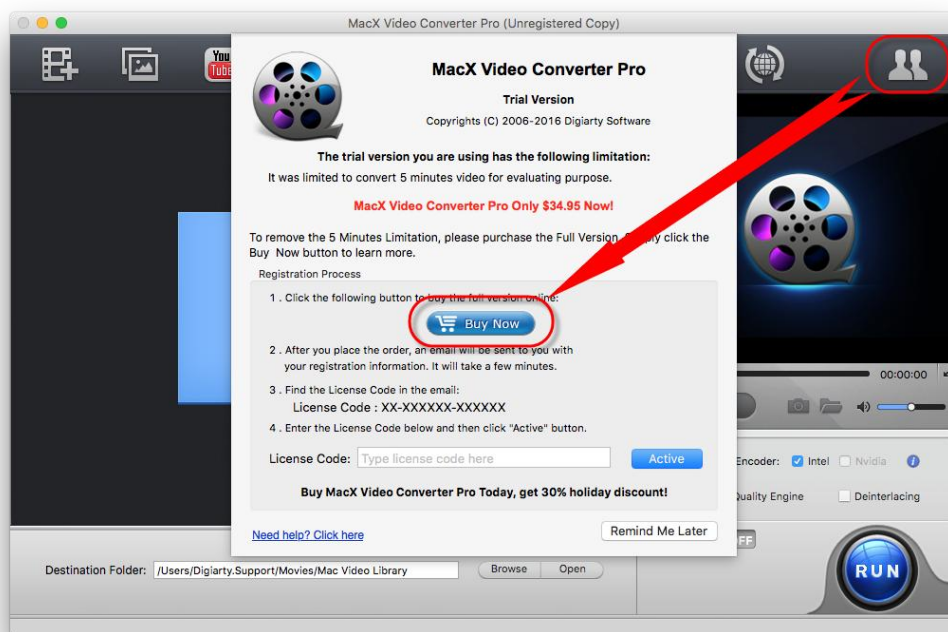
MacX Video Converter Pro (Unregistered Copy)

You Tube

MacX Video Converter Pro

Trial Version

Copyrights (C) 2006-2016 Digiarty Software

The trial version you are using has the following limitation:

It was limited to convert 5 minutes video for evaluating purpose.

MacX Video Converter Pro Only $34.95 Now!

To remove the 5 Minutes Limitation, please purchase the Full Version. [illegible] click the Buy Now button to learn more.

Registration Process

1 . Click the following button to buy the full version online:

Buy Now

2 . After you place the order, an email will be sent to you with your registration information. It will take a few minutes.

3 . Find the License Code in the email:

License Code : XX-XXXXXX-XXXXXX

4 . Enter the License Code below and then click "Active" button.

License Code: Type license code here Active

Buy MacX Video Converter Pro Today, get 30% holiday discount!

Need help? Click here

Remind Me Later

00:00:00

Encoder: Intel Nvidia

Quality Engine Deinterlacing

Destination Folder: /Users/Digiarty.Support/Movies/Mac Video Library Browse Open

FF

RUN